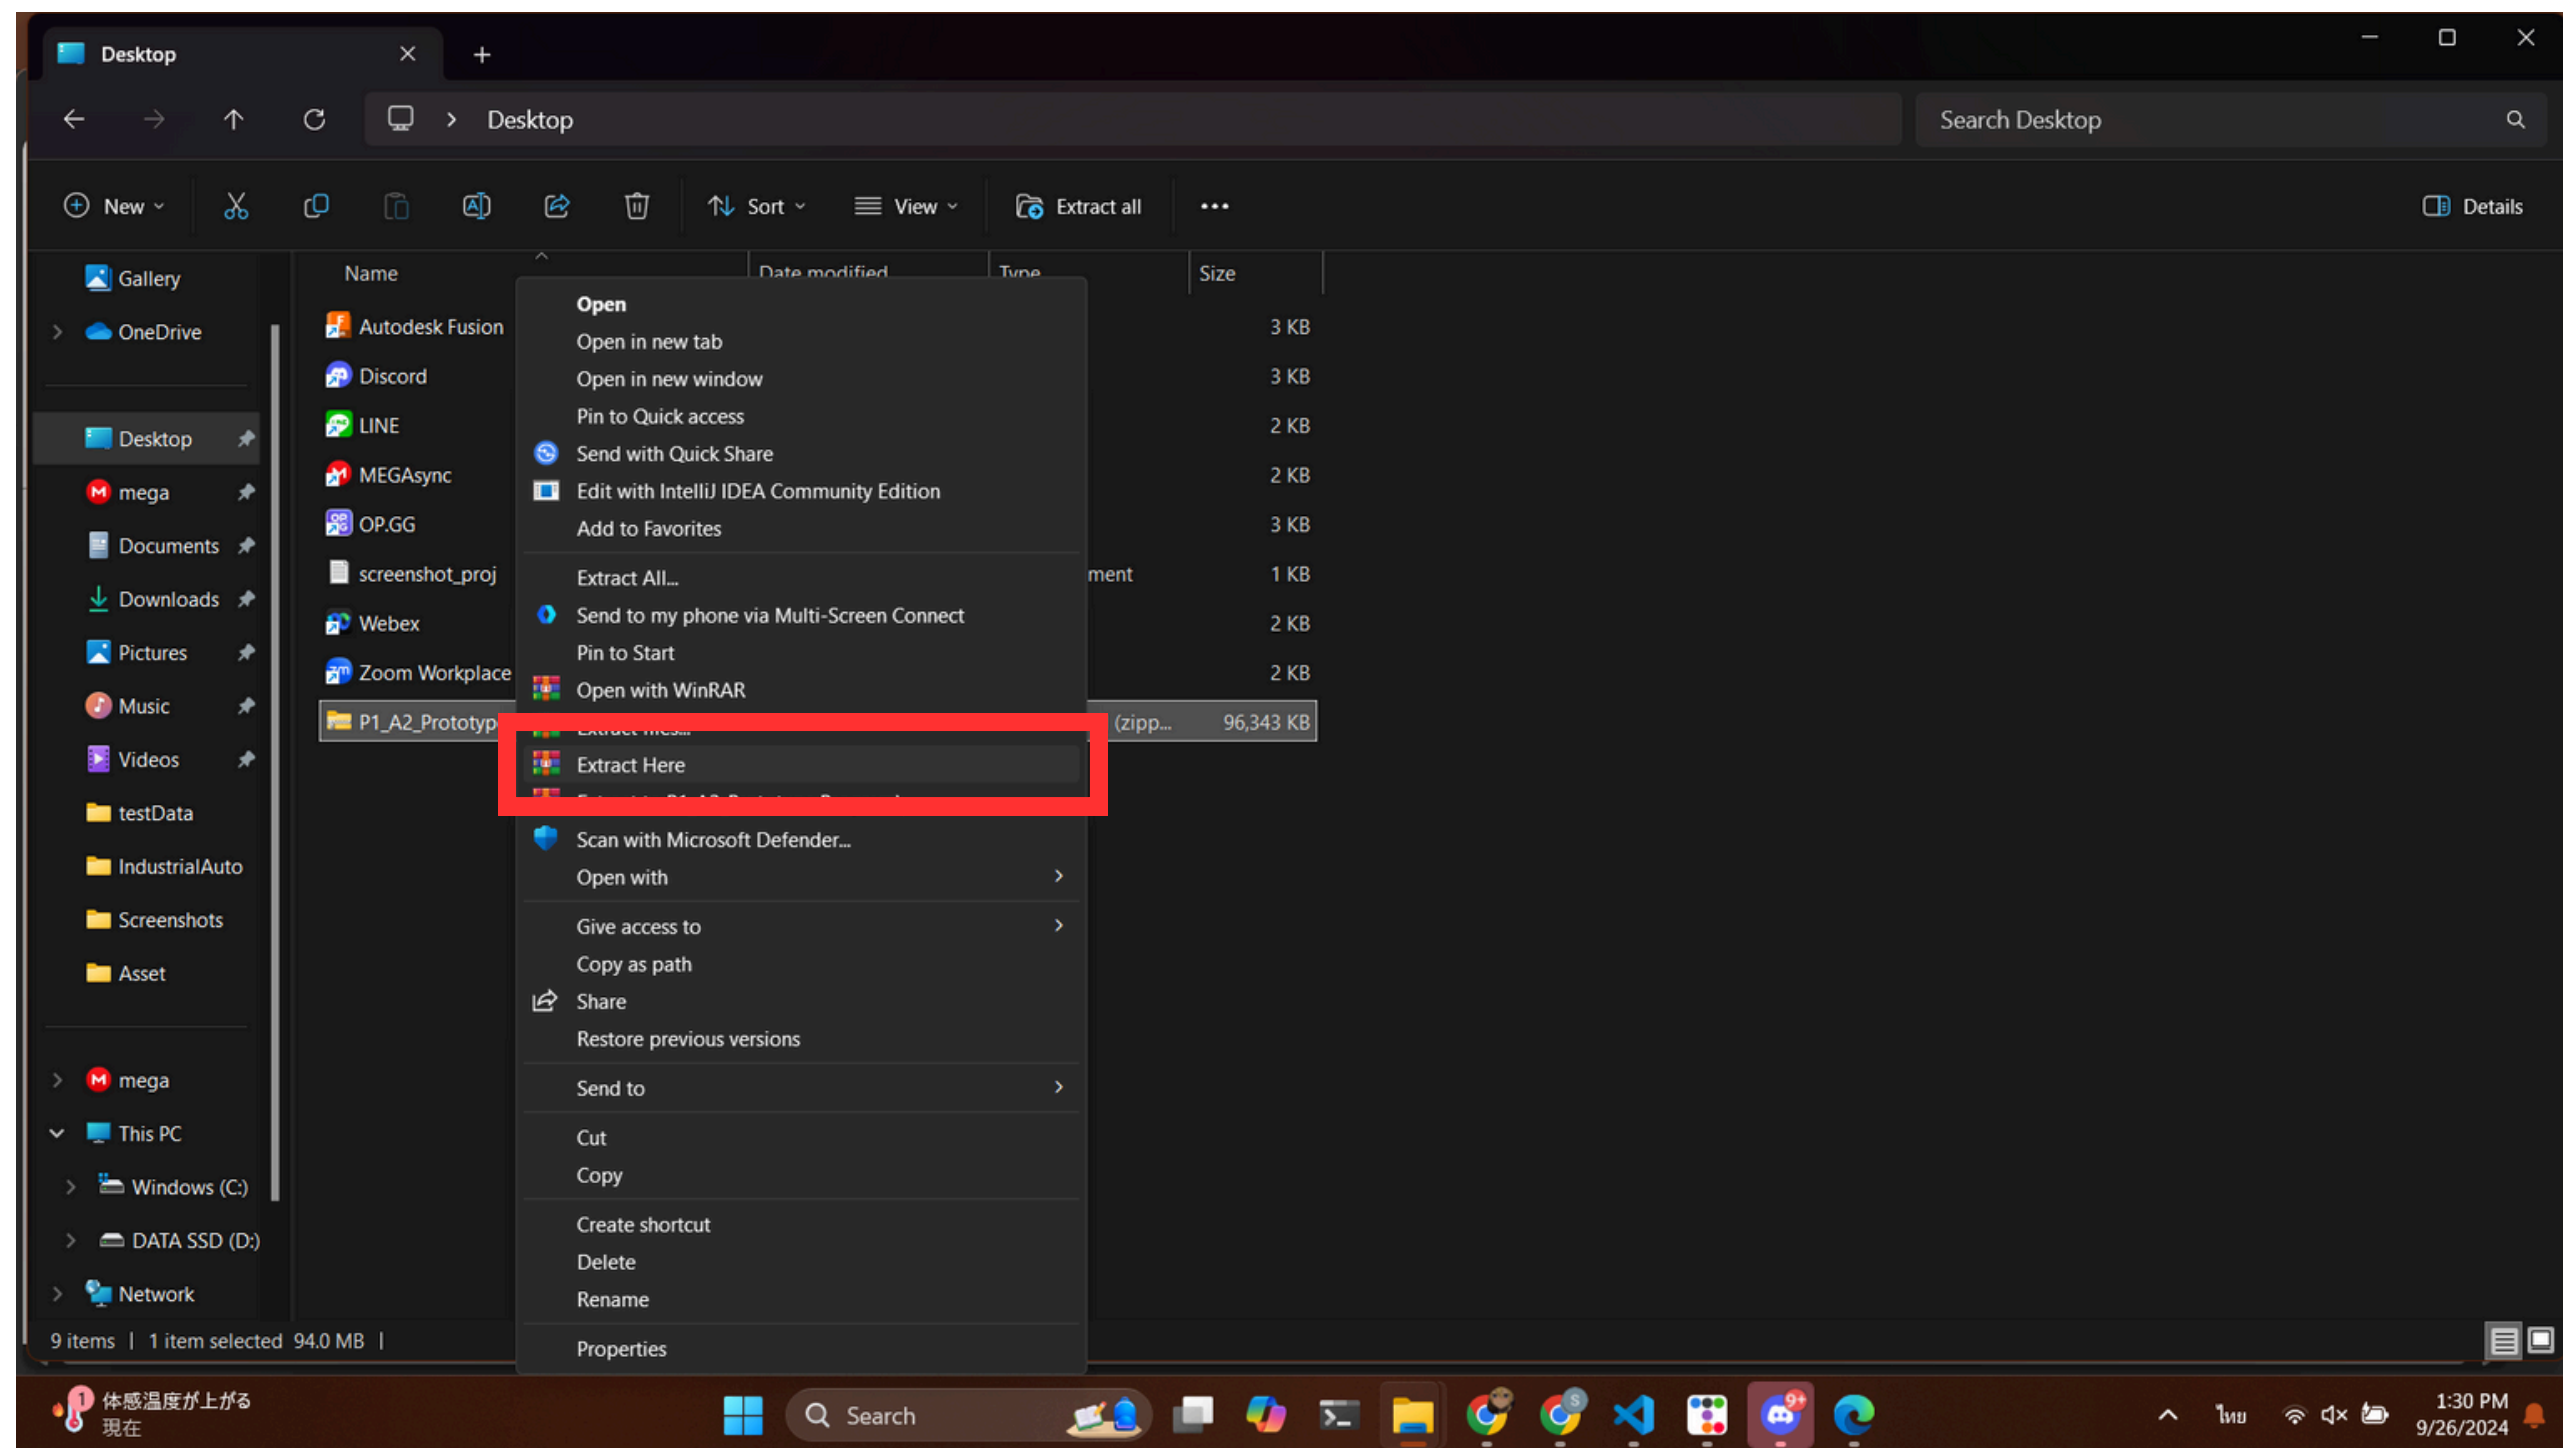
Desktop

Desktop

Search Desktop

New
Sort
View
Extract all
...
Details

Gallery
OneDrive
Desktop
mega
Documents
Downloads
Pictures
Music
Videos
testData
IndustrialAuto
Screenshots
Asset
mega
This PC
Windows (C:)
DATA SSD (D:)
Network

| Name | Date modified | Type | Size |
|---|---|---|---|
| Autodesk Fusion | | | 3 KB |
| Discord | | | 3 KB |
| LINE | | | 2 KB |
| MEGAsync | | | 2 KB |
| OP.GG | | | 3 KB |
| screenshot_proj | | ment | 1 KB |
| Webex | | | 2 KB |
| Zoom Workplace | | | 2 KB |
| P1_A2_Prototyp | | (zipp... | 96,343 KB |

Open
Open in new tab
Open in new window
Pin to Quick access
Send with Quick Share
Edit with IntelliJ IDEA Community Edition
Add to Favorites
Extract All...
Send to my phone via Multi-Screen Connect
Pin to Start
Open with WinRAR
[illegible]
Extract Here
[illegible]
Scan with Microsoft Defender...
Open with
Give access to
Copy as path
Share
Restore previous versions
Send to
Cut
Copy
Create shortcut
Delete
Rename
Properties

9 items | 1 item selected 94.0 MB |

体感温度が上がる
現在
Search
ไทย
1:30 PM
9/26/2024